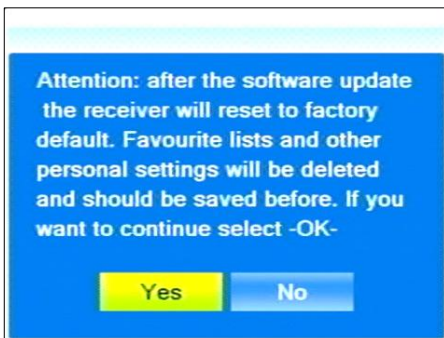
Attention: after the software update the receiver will reset to factory default. Favourite lists and other personal settings will be deleted and should be saved before. If you want to continue select -OK-

Yes

No